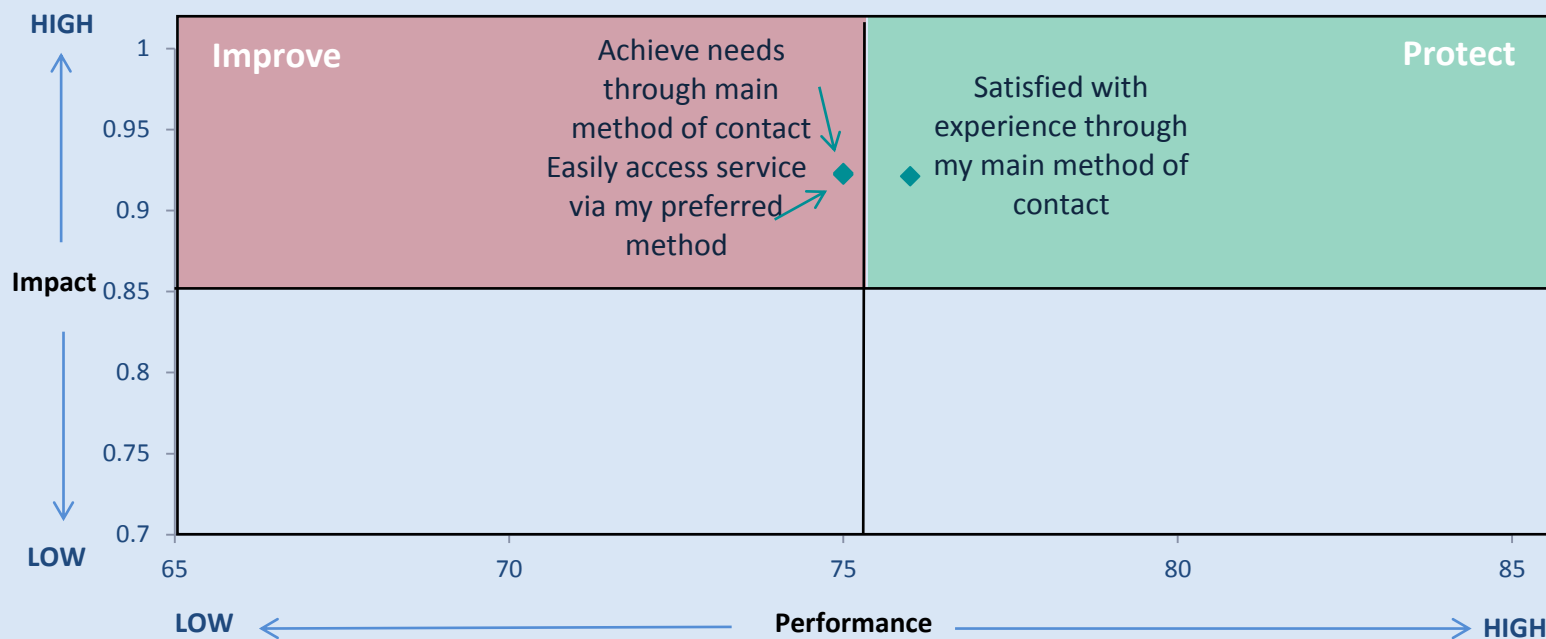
HIGH

1

0.95

0.9

Impact 0.85

0.8

0.75

0.7

LOW

Improve

Achieve needs through main method of contact

Easily access service via my preferred method

Satisfied with experience through my main method of contact

Protect

65 70 75 80 85

LOW Performance HIGH